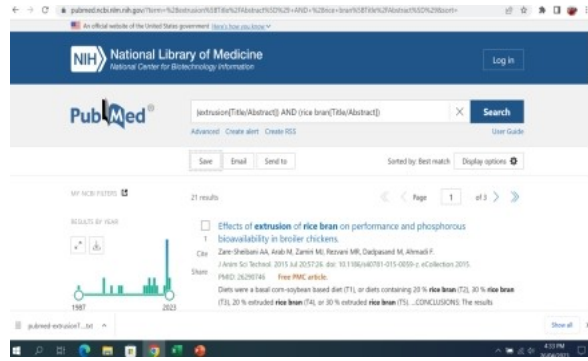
pubmed.ncbi.nlm.nih.gov/?term=%28extrusion%5BTitle%2FAbstract%5D%29+AND+%28rice+bran%5BTitle%2FAbstract%5D%29&sort=

An official website of the United States government Here's how you know

NIH National Library of Medicine
National Center for Biotechnology Information

Log in

PubMed®

(extrusion[Title/Abstract]) AND (rice bran[Title/Abstract])

Search

Advanced Create alert Create RSS

User Guide

Save Email Send to

Sorted by: Best match Display options

MY NCBI FILTERS

21 results

Page 1 of 3

RESULTS BY YEAR

1987 2023

1 Cite Share

Effects of extrusion of rice bran on performance and phosphorous bioavailability in broiler chickens.

Zare-Sheibani AA, Arab M, Zamiri MJ, Rezvani MR, Dadpasand M, Ahmadi F.

J Anim Sci Technol. 2015 Jul 20;57:26. doi: 10.1186/s40781-015-0059-z. eCollection 2015.

PMID: 26290746 Free PMC article.

Diets were a basal corn-soybean based diet (T1), or diets containing 20 % rice bran (T2), 30 % rice bran (T3), 20 % extruded rice bran (T4), or 30 % extruded rice bran (T5). ...CONCLUSIONS: The results

pubmed-extrusion1....txt

Show all

4:33 PM
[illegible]